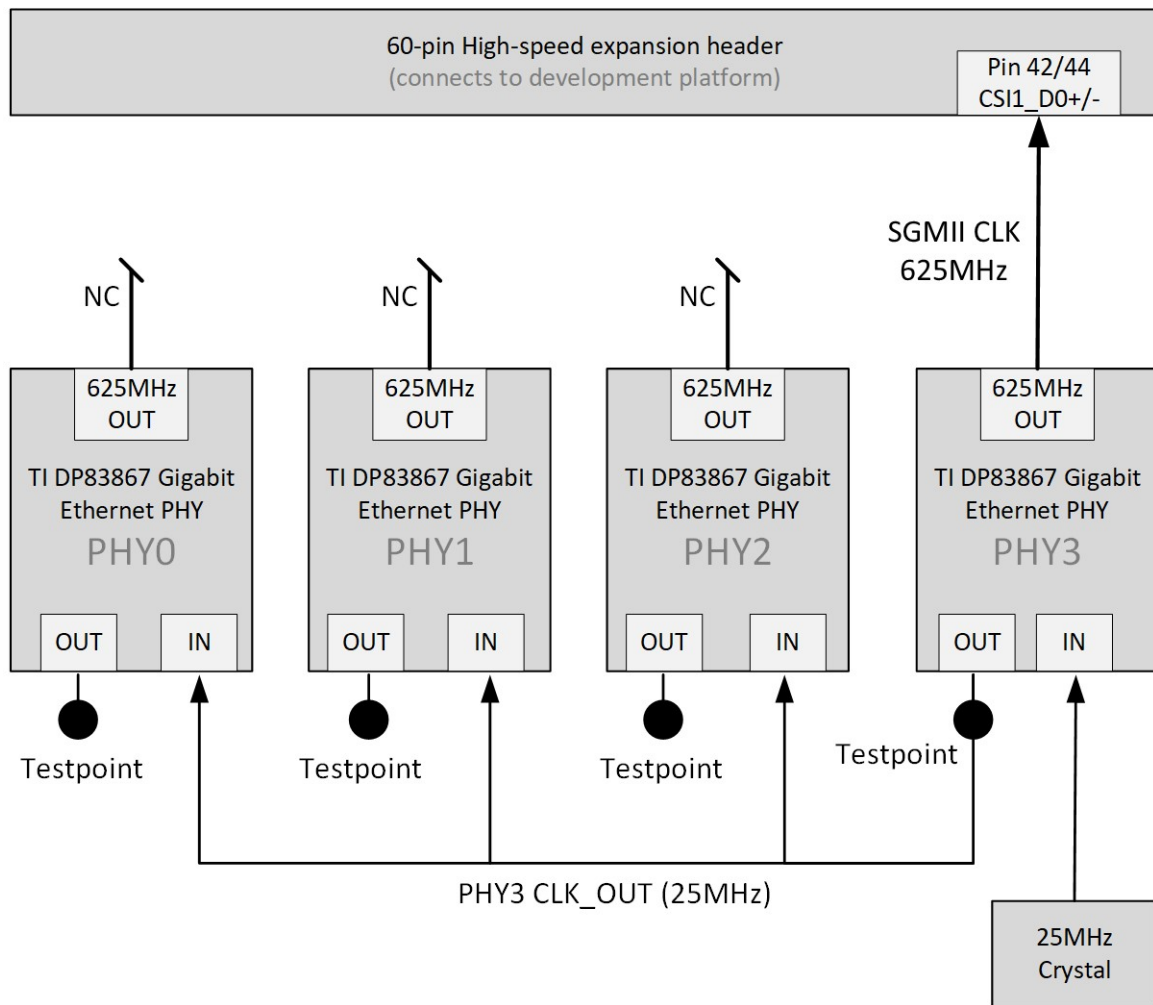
60-pin High-speed expansion header
(connects to development platform)

Pin 42/44
CSI1_D0+/-

SGMII CLK
625MHz

NC

NC

NC

625MHz
OUT

TI DP83867 Gigabit Ethernet PHY
PHY0

OUT

IN

625MHz
OUT

TI DP83867 Gigabit Ethernet PHY
PHY1

OUT

IN

625MHz
OUT

TI DP83867 Gigabit Ethernet PHY
PHY2

OUT

IN

625MHz
OUT

TI DP83867 Gigabit Ethernet PHY
PHY3

OUT

IN

Testpoint

Testpoint

Testpoint

Testpoint

PHY3 CLK_OUT (25MHz)

25MHz
Crystal